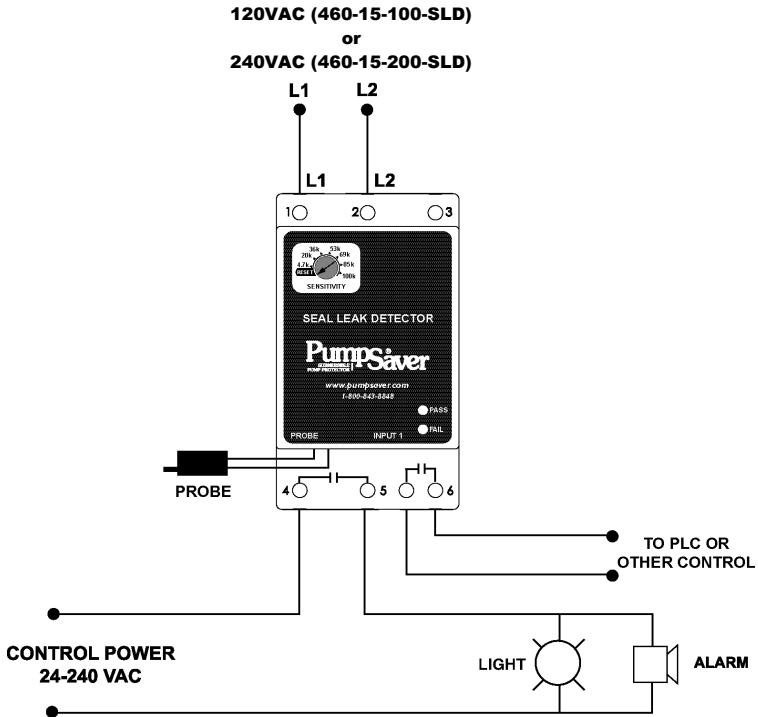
120VAC (460-15-100-SLD)
or
240VAC (460-15-200-SLD)

L1 L2

L1 L2

1 2 3

36k 53k
20k 69k
4.7k 85k
RESET 100k
SENSITIVITY

SEAL LEAK DETECTOR

PumpSaver

www.pumpsaver.com
1-800-843-8848

PASS
FAIL

PROBE INPUT 1

4 5 6

PROBE

TO PLC OR
OTHER CONTROL

CONTROL POWER
24-240 VAC

LIGHT

ALARM